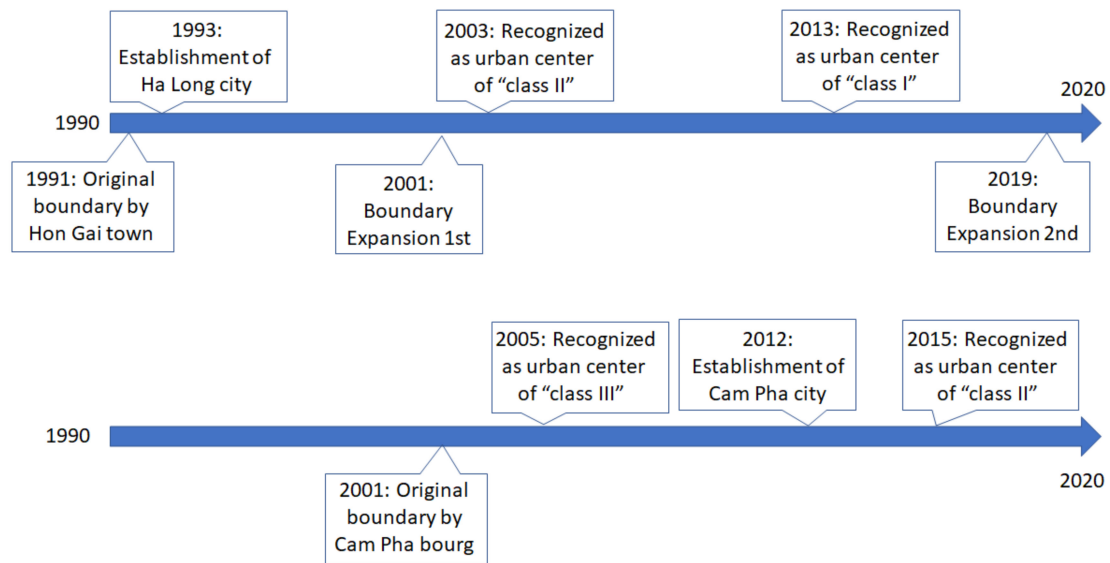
1993: Establishment of Ha Long city

2003: Recognized as urban center of “class II”

2013: Recognized as urban center of “class I”

2020

1990

1991: Original boundary by Hon Gai town

2001: Boundary Expansion 1st

2019: Boundary Expansion 2nd

2005: Recognized as urban center of “class III”

2012: Establishment of Cam Pha city

2015: Recognized as urban center of “class II”

1990

2001: Original boundary by Cam Pha bourg

2020